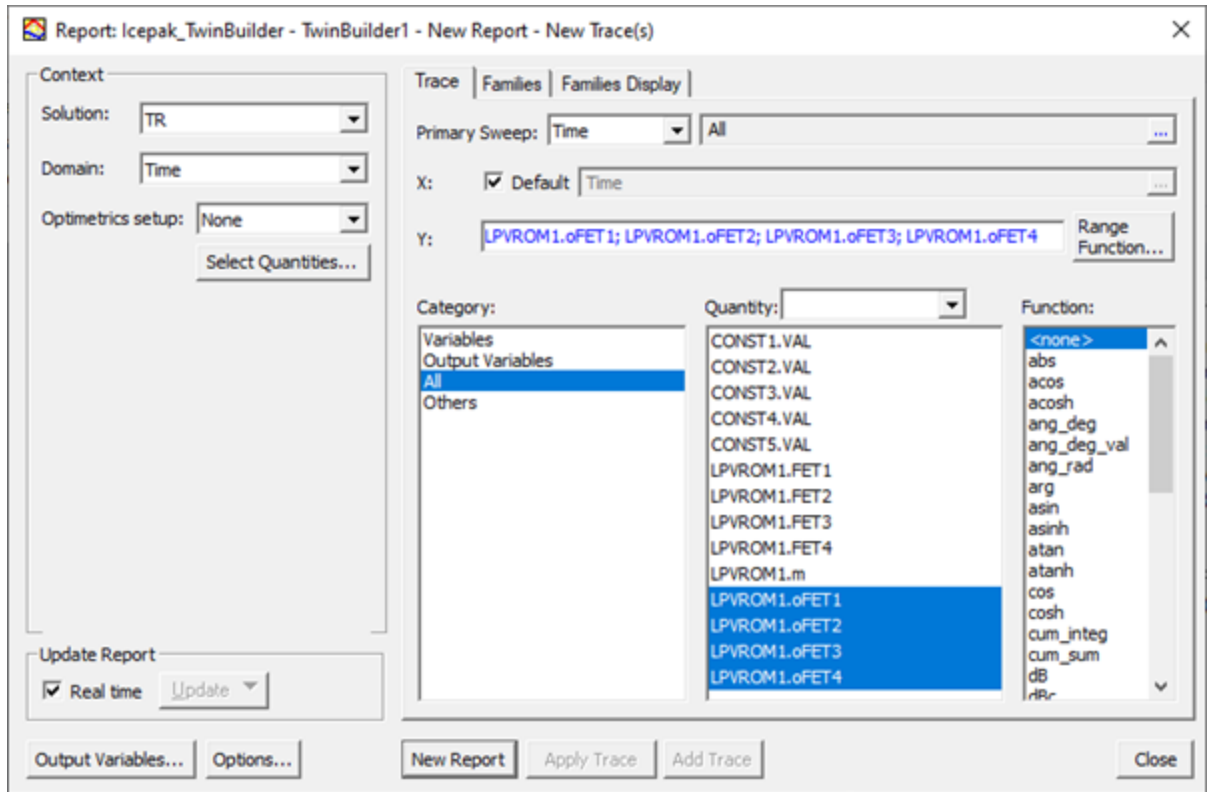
Report: Icepak_TwinBuilder - TwinBuilder1 - New Report - New Trace(s)

Context

Solution: TR

Domain: Time

Optimetrics setup: None

Select Quantities...

Update Report

Real time Update

Trace | Families | Families Display

Primary Sweep: Time All ...

X: Default Time ...

Y: LPVROM1.oFET1; LPVROM1.oFET2; LPVROM1.oFET3; LPVROM1.oFET4

Range Function...

Category:
Variables
Output Variables
All
Others

Quantity:
CONST1.VAL
CONST2.VAL
CONST3.VAL
CONST4.VAL
CONST5.VAL
LPVROM1.FET1
LPVROM1.FET2
LPVROM1.FET3
LPVROM1.FET4
LPVROM1.m
LPVROM1.oFET1
LPVROM1.oFET2
LPVROM1.oFET3
LPVROM1.oFET4

Function:
<none>
abs
acos
acosh
ang_deg
ang_deg_val
ang_rad
arg
asin
asinh
atan
atanh
cos
cosh
cum_integ
cum_sum
dB
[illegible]

Output Variables... Options... New Report Apply Trace Add Trace Close